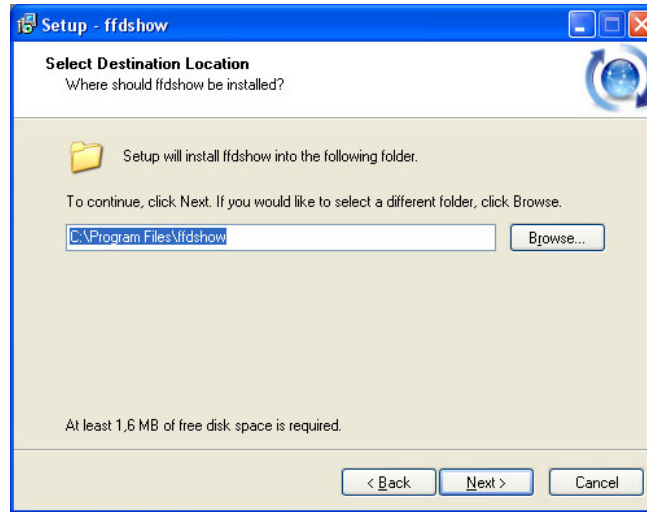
Setup - ffdshow

Select Destination Location
Where should ffdshow be installed?

Setup will install ffdshow into the following folder.

To continue, click Next. If you would like to select a different folder, click Browse.

C:\Program Files\ffdshow

Browse...

At least 1,6 MB of free disk space is required.

< Back

Next >

Cancel